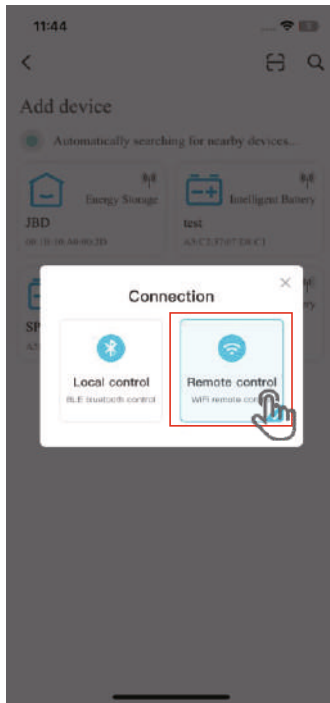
11:44

Add device

Automatically searching for nearby devices...

Energy Storage

JBD

06:1D:18:A6:00:3D

Intelligent Battery

test

A5:C1:37:07:D8:C1

SP

A5

Connection

×

Local control

BLE bluetooth control

Remote control

WiFi remote con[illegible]